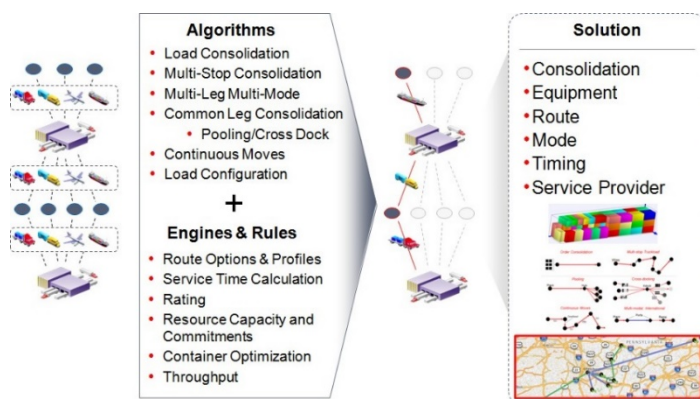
Algorithms

- Load Consolidation
- Multi-Stop Consolidation
- Multi-Leg Multi-Mode
- Common Leg Consolidation
  - Pooling/Cross Dock
- Continuous Moves
- Load Configuration

+

Engines & Rules

- Route Options & Profiles
- Service Time Calculation
- Rating
- Resource Capacity and Commitments
- Container Optimization
- Throughput

Solution

- Consolidation
- Equipment
- Route
- Mode
- Timing
- Service Provider